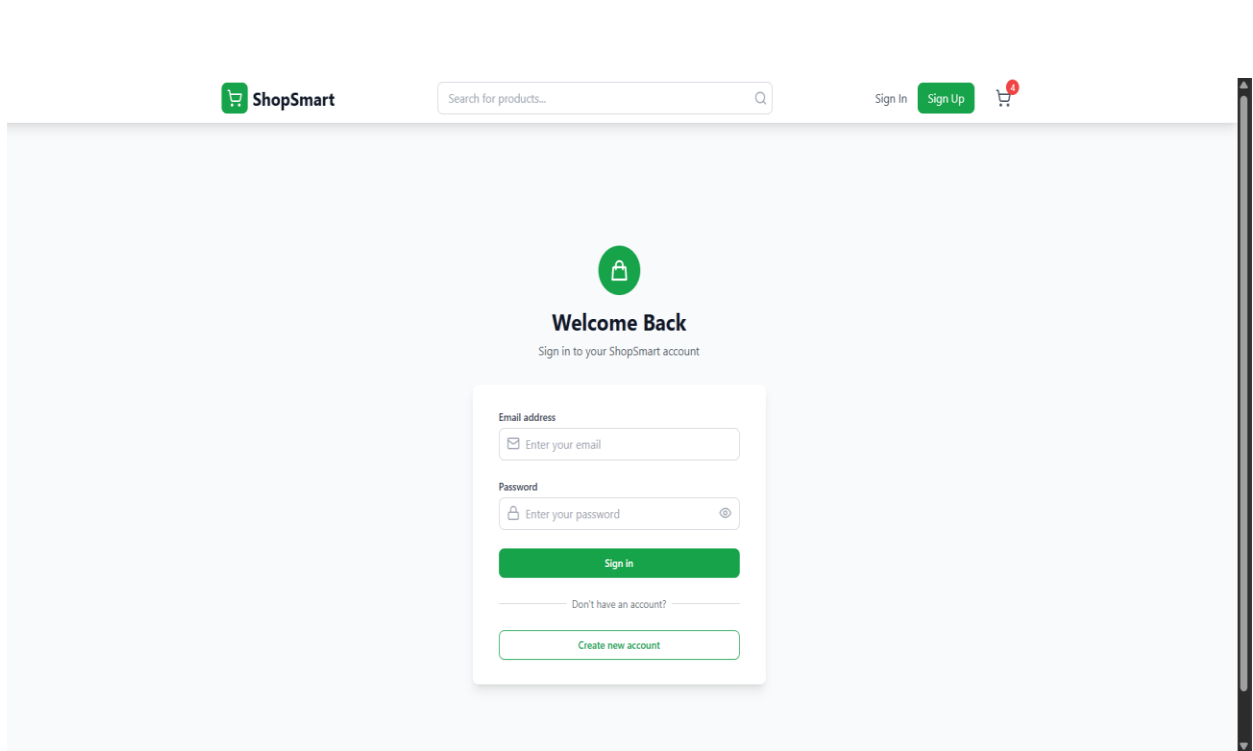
ShopSmart

Search for products...

Sign In

Sign Up

4

Welcome Back

Sign in to your ShopSmart account

Email address

Enter your email

Password

Enter your password

Sign in

Don't have an account?

Create new account